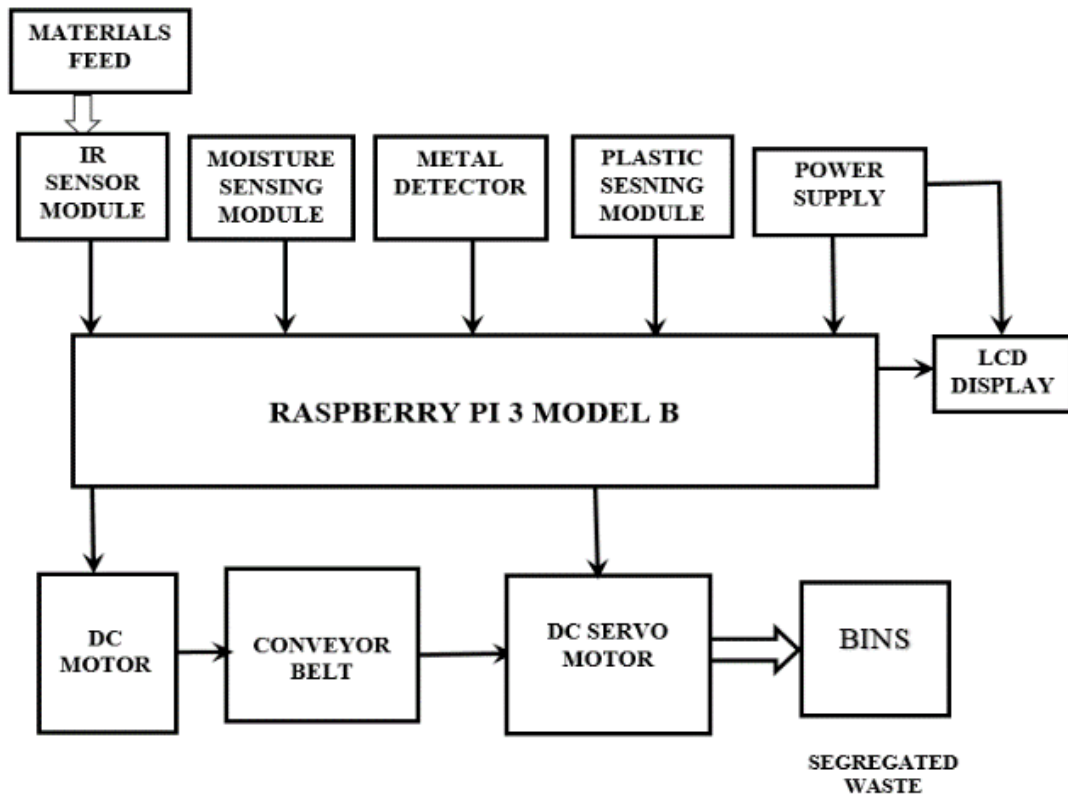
MATERIALS FEED

IR SENSOR MODULE

MOISTURE SENSING MODULE

METAL DETECTOR

PLASTIC SESNING MODULE

POWER SUPPLY

RASPBERRY PI 3 MODEL B

LCD DISPLAY

DC MOTOR

CONVEYOR BELT

DC SERVO MOTOR

BINS

SEGREGATED WASTE